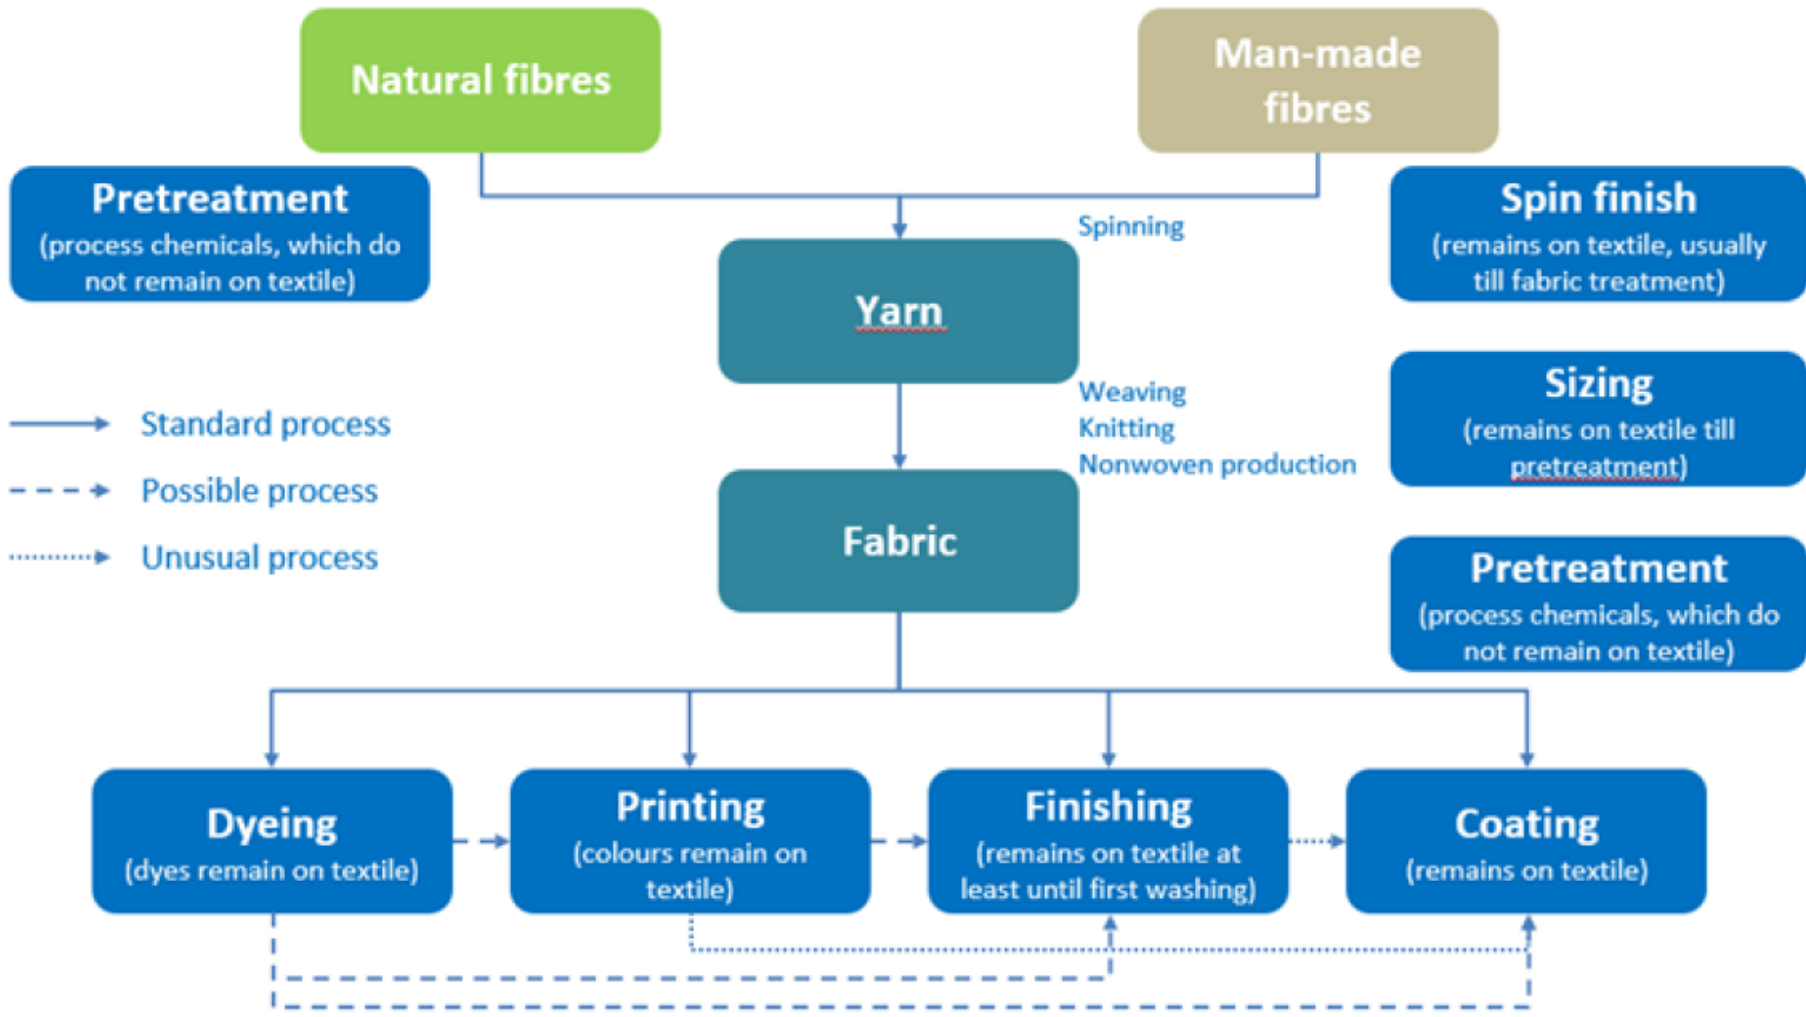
Natural fibres

Man-made fibres

Pretreatment
(process chemicals, which do not remain on textile)

Spinning

Yarn

Spin finish
(remains on textile, usually till fabric treatment)

Standard process

Possible process

Unusual process

Weaving
Knitting
Nonwoven production

Sizing
(remains on textile till pretreatment)

Fabric

Pretreatment
(process chemicals, which do not remain on textile)

Dyeing
(dyes remain on textile)

Printing
(colours remain on textile)

Finishing
(remains on textile at least until first washing)

Coating
(remains on textile)